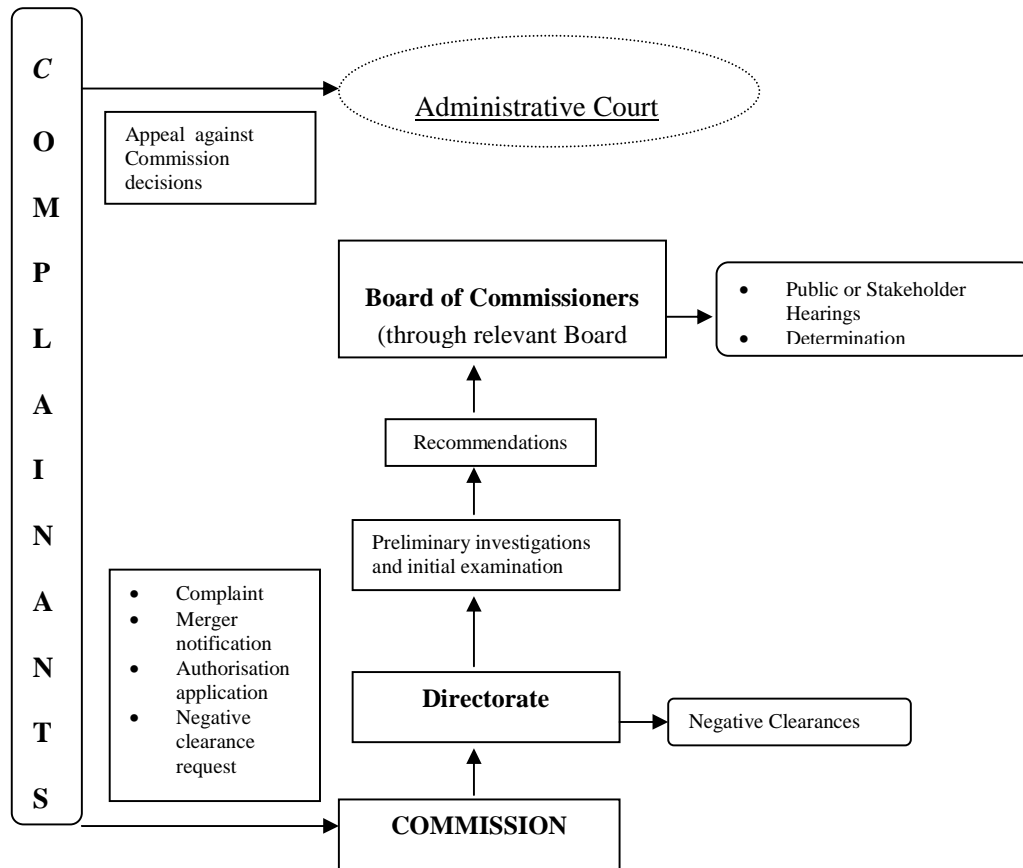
C
O
M
P
L
A
I
N
A
N
T
S

Administrative Court

Appeal against Commission decisions

Board of Commissioners (through relevant Board

- Public or Stakeholder Hearings
- Determination

Recommendations

Preliminary investigations and initial examination

- Complaint
- Merger notification
- Authorisation application
- Negative clearance request

Directorate

Negative Clearances

COMMISSION